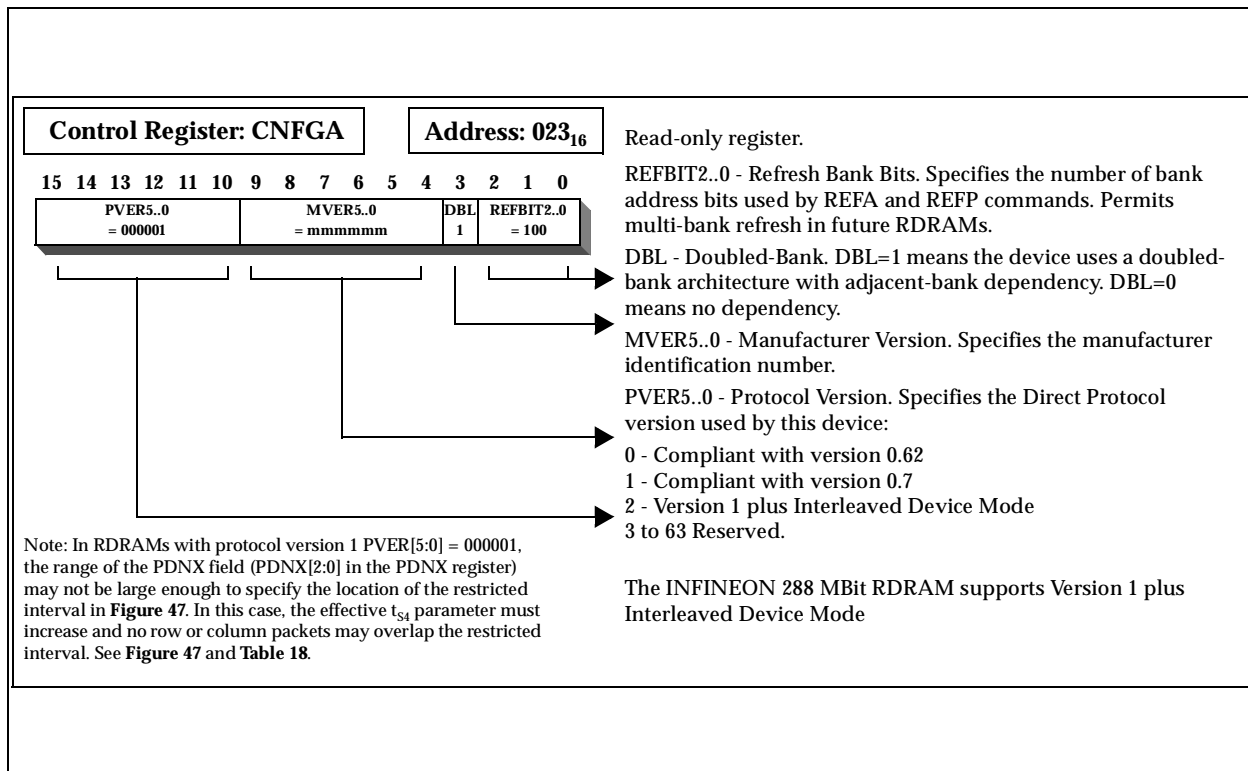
Control Register: CNFGA

Address: $023_{16}$

15 14 13 12 11 10 9 8 7 6 5 4 3 2 1 0

| PVER5..0 = 000001 | MVER5..0 = mmmmmm | DBL 1 | REFBIT2..0 = 100 |
|---|---|---|---|

Read-only register.

REFBIT2..0 - Refresh Bank Bits. Specifies the number of bank address bits used by REFA and REFP commands. Permits multi-bank refresh in future RDRAMs.

DBL - Doubled-Bank. DBL=1 means the device uses a doubled-bank architecture with adjacent-bank dependency. DBL=0 means no dependency.

MVER5..0 - Manufacturer Version. Specifies the manufacturer identification number.

PVER5..0 - Protocol Version. Specifies the Direct Protocol version used by this device:

0 - Compliant with version 0.62
1 - Compliant with version 0.7
2 - Version 1 plus Interleaved Device Mode
3 to 63 Reserved.

Note: In RDRAMs with protocol version 1 PVER[5:0] = 000001, the range of the PDNX field (PDNX[2:0] in the PDNX register) may not be large enough to specify the location of the restricted interval in Figure 47. In this case, the effective $t_{S4}$ parameter must increase and no row or column packets may overlap the restricted interval. See Figure 47 and Table 18.

The INFINEON 288 MBit RDRAM supports Version 1 plus Interleaved Device Mode